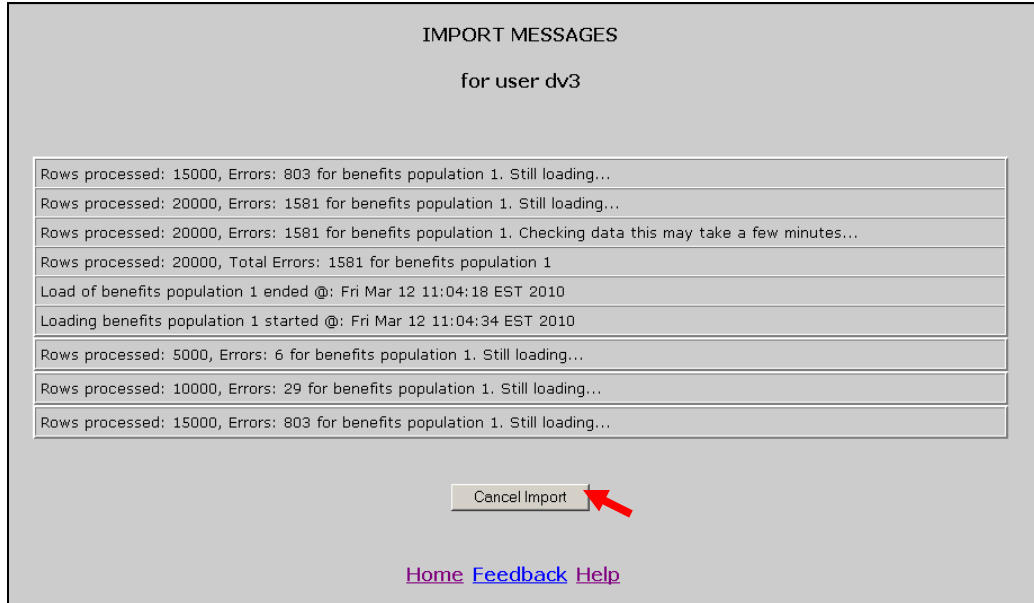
IMPORT MESSAGES

for user dv3

Rows processed: 15000, Errors: 803 for benefits population 1. Still loading...

Rows processed: 20000, Errors: 1581 for benefits population 1. Still loading...

Rows processed: 20000, Errors: 1581 for benefits population 1. Checking data this may take a few minutes...

Rows processed: 20000, Total Errors: 1581 for benefits population 1

Load of benefits population 1 ended @: Fri Mar 12 11:04:18 EST 2010

Loading benefits population 1 started @: Fri Mar 12 11:04:34 EST 2010

Rows processed: 5000, Errors: 6 for benefits population 1. Still loading...

Rows processed: 10000, Errors: 29 for benefits population 1. Still loading...

Rows processed: 15000, Errors: 803 for benefits population 1. Still loading...

Cancel Import

Home Feedback Help